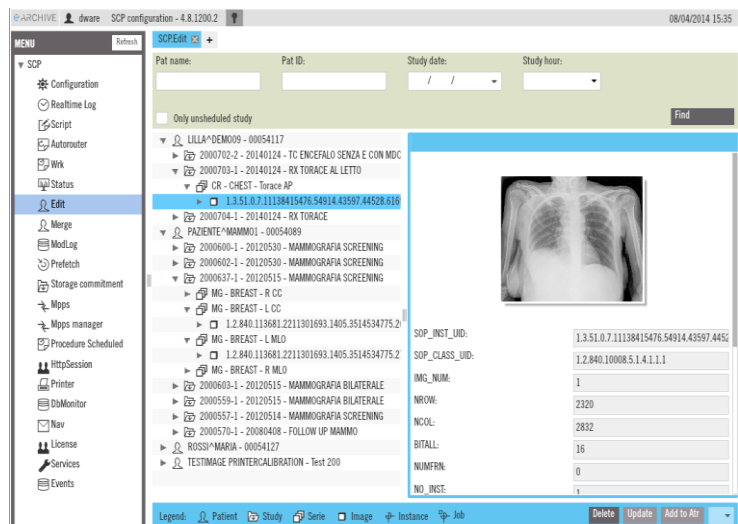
e-ARCHIVE dware SCP configuration - 4.8.1200.2 08/04/2014 15:35

MENU Refresh
SCP
Configuration
Realtime Log
Script
Autorouter
Wrk
Status
Edit
Merge
ModLog
Prefetch
Storage commitment
Mpps
Mpps manager
Procedure Scheduled
HttpSession
Printer
DbMonitor
Nav
License
Services
Events

SCP.Edit +

Pat name: Pat ID: Study date: Study hour:
/ /

Only unsheduled study

Find

LILLA^DEMO09 - 00054117
2000702-2 - 20140124 - TC ENCEFALO SENZA E CON MDC
2000703-1 - 20140124 - RX TORACE AL LETTO
CR - CHEST - Torace AP
1.3.51.0.7.11138415476.54914.43597.44528.616
2000704-1 - 20140124 - RX TORACE
PAZIENTE^MAMM01 - 00054089
2000600-1 - 20120530 - MAMMOGRAFIA SCREENING
2000602-1 - 20120530 - MAMMOGRAFIA SCREENING
2000637-1 - 20120515 - MAMMOGRAFIA SCREENING
MG - BREAST - R CC
MG - BREAST - L CC
1.2.840.113681.2211301693.1405.3514534775.2
MG - BREAST - L MLO
1.2.840.113681.2211301693.1405.3514534775.2
MG - BREAST - R MLO
2000603-1 - 20120515 - MAMMOGRAFIA BILATERALE
2000559-1 - 20120515 - MAMMOGRAFIA BILATERALE
2000557-1 - 20120514 - MAMMOGRAFIA SCREENING
2000570-1 - 20080408 - FOLLOW UP MAMMO
ROSSI^MARIA - 00054127
TESTIMAGE PRINTERCALIBRATION - Test 200

| | |
|---|---|
| SOP_INST_UID: | 1.3.51.0.7.11138415476.54914.43597.4452 |
| SOP_CLASS_UID: | 1.2.840.10008.5.1.4.1.1.1 |
| IMG_NUM: | 1 |
| NROW: | 2320 |
| NCOL: | 2832 |
| BITALL: | 16 |
| NUMFRN: | 0 |
| NO_INST: | 1 |

Legend: Patient Study Serie Image Instance Job
Delete Update Add to Atr